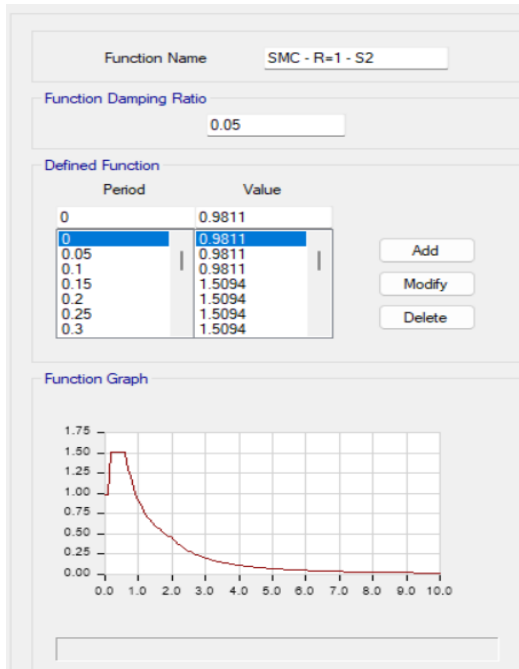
Function Name
SMC - R=1 - S2

Function Damping Ratio
0.05

Defined Function
Period
Value

0
0.9811

| Period | Value |
|---|---|
| 0 | 0.9811 |
| 0.05 | 0.9811 |
| 0.1 | 0.9811 |
| 0.15 | 1.5094 |
| 0.2 | 1.5094 |
| 0.25 | 1.5094 |
| 0.3 | 1.5094 |

Add
Modify
Delete

Function Graph

1.75
1.50
1.25
1.00
0.75
0.50
0.25
0.00
0.0 1.0 2.0 3.0 4.0 5.0 6.0 7.0 8.0 9.0 10.0